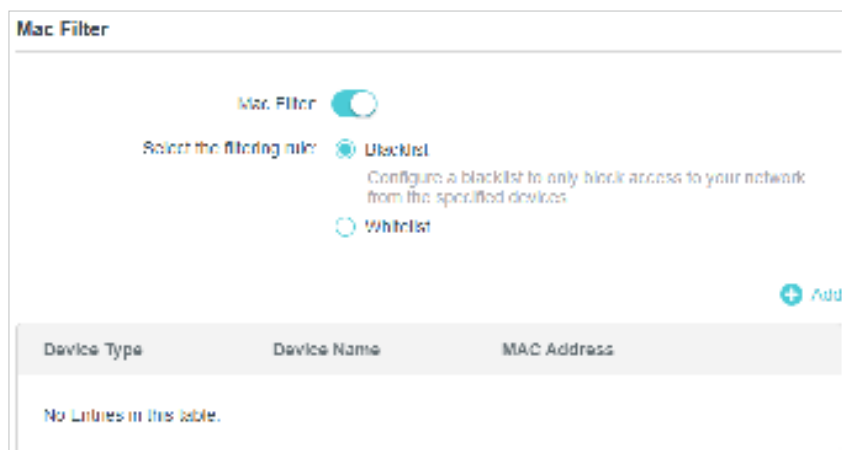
Mac Filter

Mac Filter

Select the filtering rule: Blacklist

Configure a blacklist to only block access to your network from the specified devices.

Whitelist

Add

| Device Type | Device Name | MAC Address |
|---|---|---|
| No Entries in this table. | | |